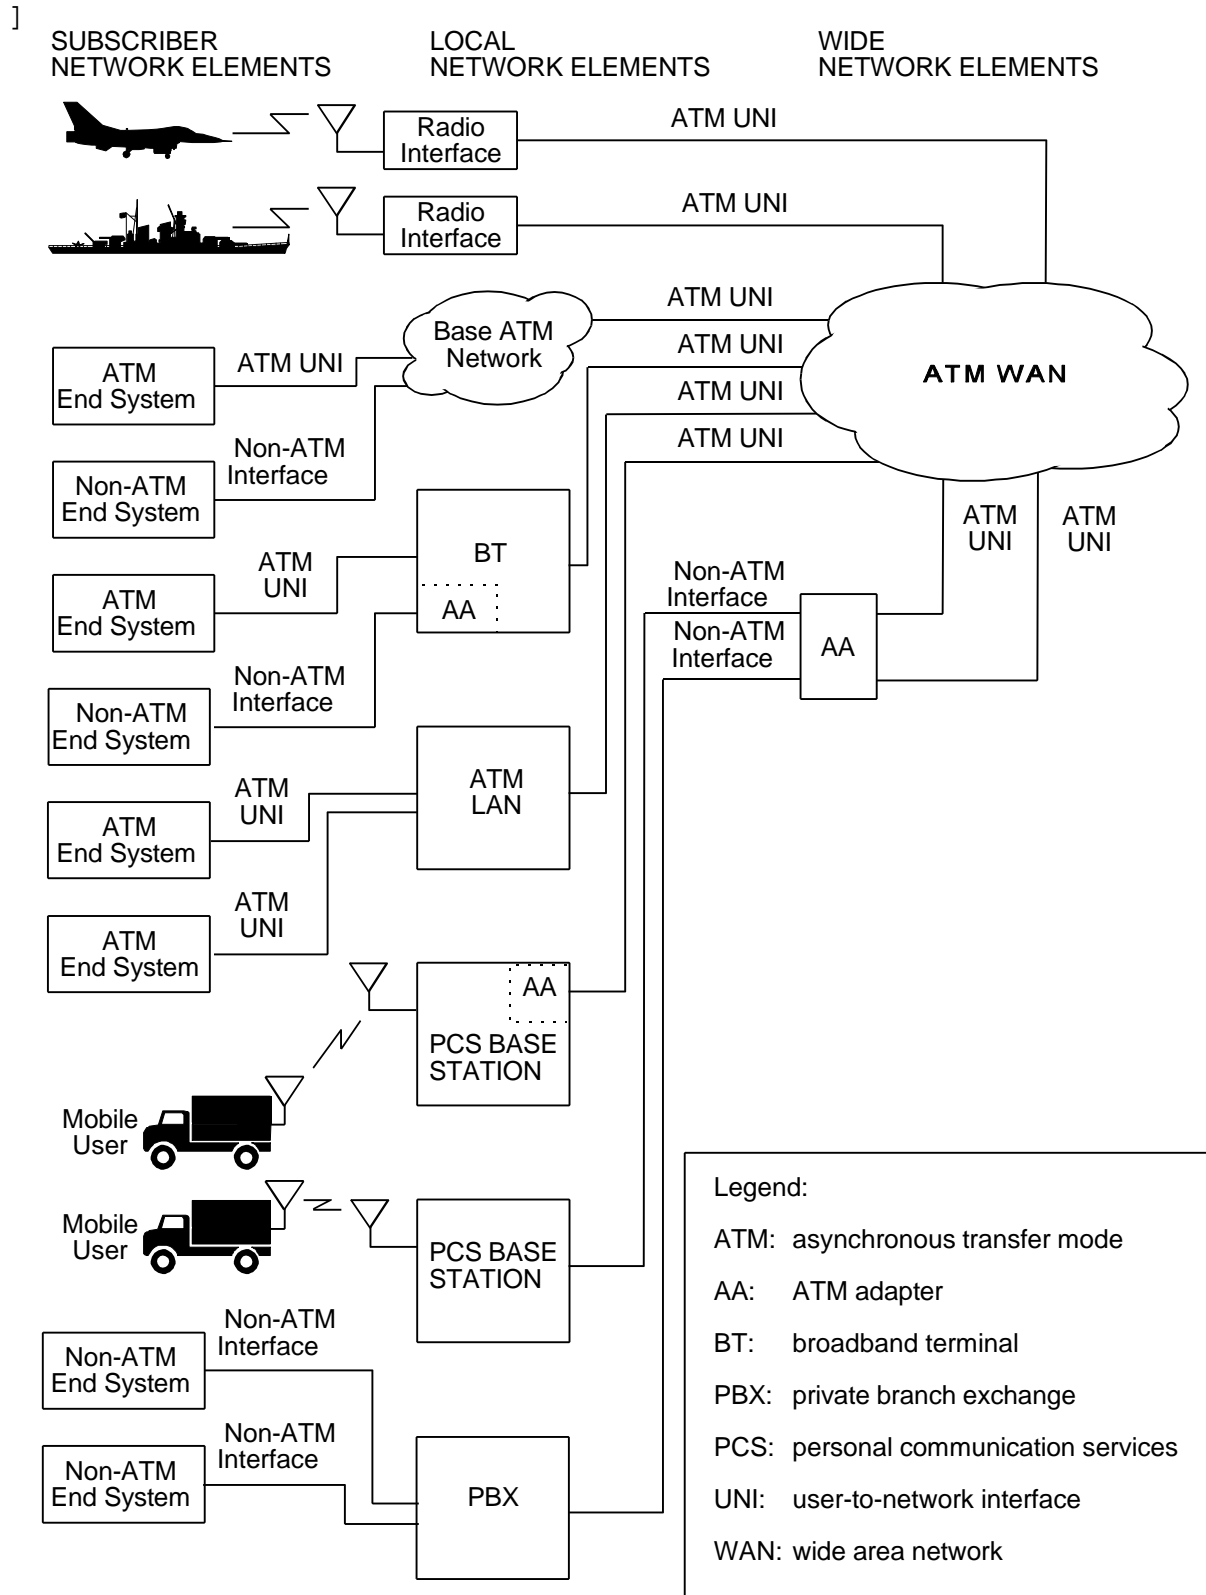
]
SUBSCRIBER NETWORK ELEMENTS

LOCAL NETWORK ELEMENTS

WIDE NETWORK ELEMENTS

Radio Interface

ATM UNI

Radio Interface

ATM UNI

Base ATM Network

ATM UNI

ATM UNI

ATM UNI

ATM UNI

ATM WAN

ATM End System

ATM UNI

Non-ATM End System

Non-ATM Interface

BT

AA

ATM End System

ATM UNI

Non-ATM End System

Non-ATM Interface

ATM UNI

ATM UNI

Non-ATM Interface

Non-ATM Interface

AA

ATM LAN

ATM End System

ATM UNI

ATM End System

ATM UNI

AA

PCS BASE STATION

Mobile User

Mobile User

PCS BASE STATION

Non-ATM End System

Non-ATM Interface

Non-ATM End System

Non-ATM Interface

PBX

Legend:

ATM: asynchronous transfer mode

AA: ATM adapter

BT: broadband terminal

PBX: private branch exchange

PCS: personal communication services

UNI: user-to-network interface

WAN: wide area network